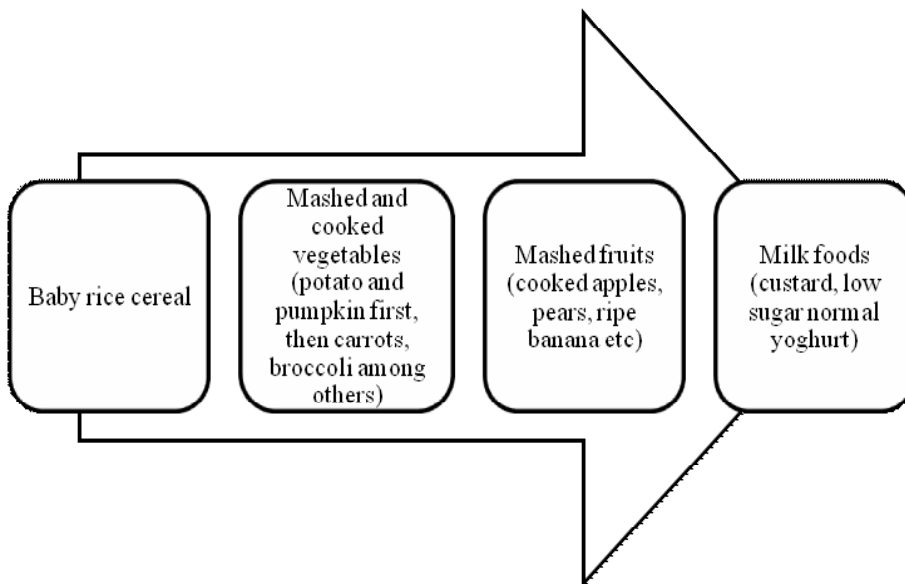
Baby rice cereal

Mashed and cooked vegetables (potato and pumpkin first, then carrots, broccoli among others)

Mashed fruits (cooked apples, pears, ripe banana etc)

Milk foods (custard, low sugar normal yoghurt)